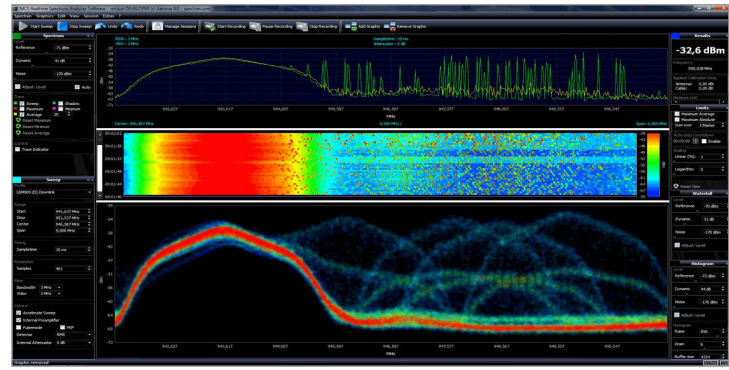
Spectrum Graphics Edit View Session Extras ?

Start Sweep | Stop Sweep | Units | Tools | Manage Sessions | Start Recording | Pause Recording | Stop Recording | Add Graphs | Remove Graphs

Spectrum

Reference -71 dBm

Dynamic 41 dB

Noise -170 dBm

Adjust Level | Auto

Sweep | Shadow
Maximum | Minimum
Average

Reset Maximum
Reset Minimum
Reset Average

Trace Indicator

Sweep

GSM900 (E) Downlink

Start 941,637 MHz
Stop 951,537 MHz
Center 946,587 MHz
Span 9,900 MHz

Sweeptime 10 ms

Samples 401

Bandwidth 5 MHz
Video 5 MHz

Accelerate Sweep
Internal Preamplifier
Fullscreen
Detector RMS
Internal Attenuator 0 dB

RBW: 5 MHz
VBW: 5 MHz

Sweeptime: 10 ms
Attenuator: 0 dB

941,637 | 943,617 | 944,607 | 945,597 | 946,587 | 947,577 | 948,567 | 949,557 | 950,547

MHz

Center: 946,587 MHz | 9,900 MHz | Span: 9,900 MHz

941,637 | 943,617 | 944,607 | 945,597 | 946,587 | 947,577 | 948,567 | 949,557 | 950,547

MHz

Results

-32,6 dBm

Frequency
946,628 MHz

Limits
Maximum Average
Maximum Absolute

Waterfall

Reference -75 dBm
Dynamic 31 dB
Noise -170 dBm
Adjust Level

Histogram

Reference -73 dBm
Dynamic 44 dB
Noise -170 dBm
Adjust Level

Graphics removed.